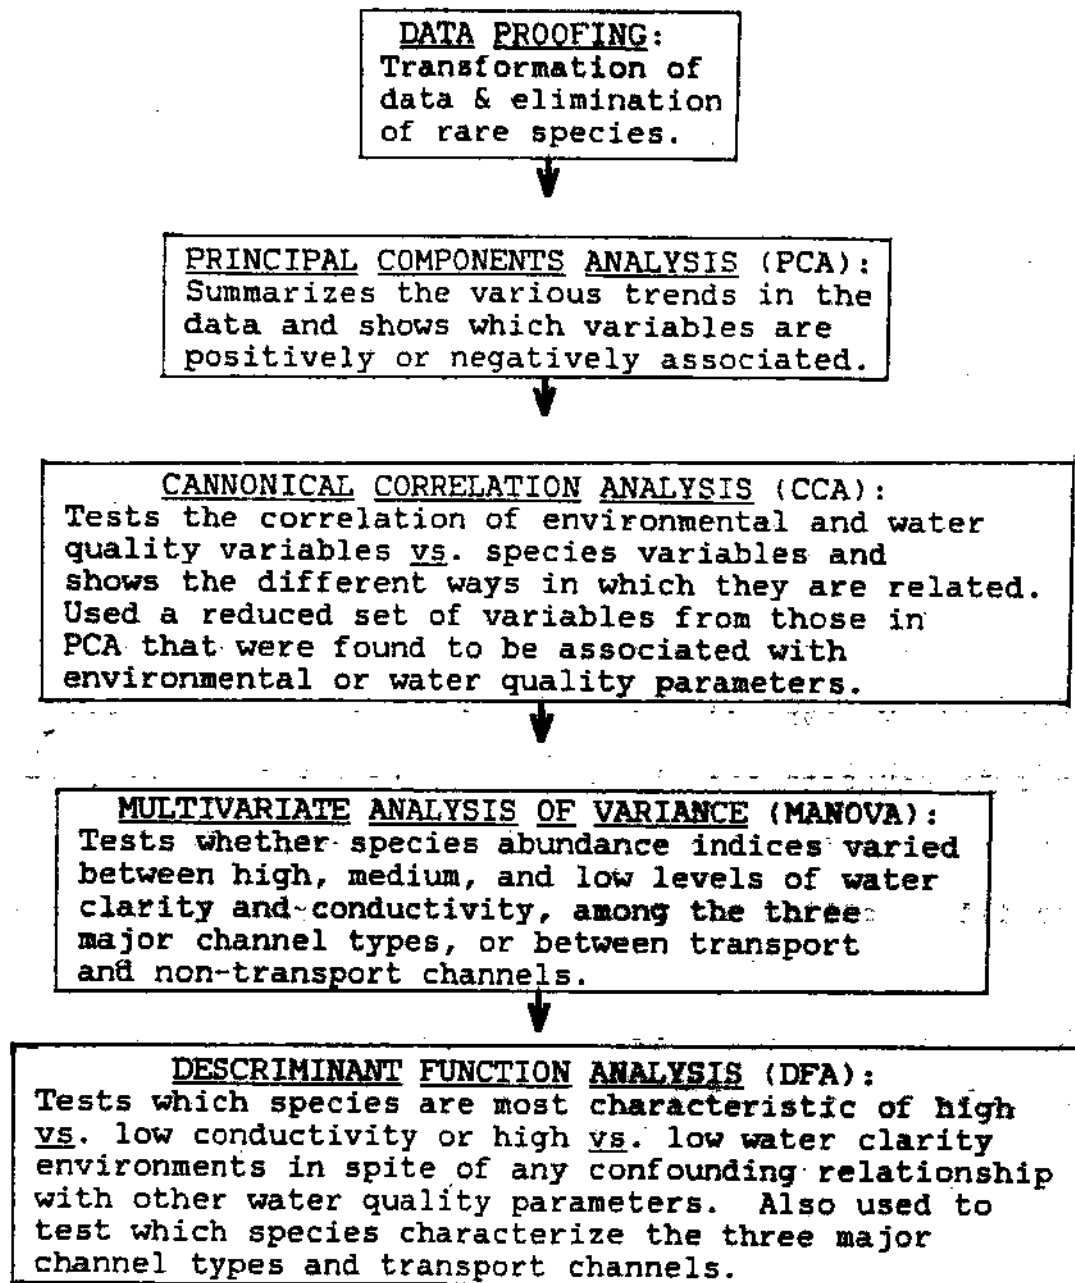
DATA PROOFING:
Transformation of data & elimination of rare species.

PRINCIPAL COMPONENTS ANALYSIS (PCA):
Summarizes the various trends in the data and shows which variables are positively or negatively associated.

CANNONICAL CORRELATION ANALYSIS (CCA):
Tests the correlation of environmental and water quality variables vs. species variables and shows the different ways in which they are related. Used a reduced set of variables from those in PCA that were found to be associated with environmental or water quality parameters.

MULTIVARIATE ANALYSIS OF VARIANCE (MANOVA):
Tests whether species abundance indices varied between high, medium, and low levels of water clarity and conductivity, among the three major channel types, or between transport and non-transport channels.

DESCRIMINANT FUNCTION ANALYSIS (DFA):
Tests which species are most characteristic of high vs. low conductivity or high vs. low water clarity environments in spite of any confounding relationship with other water quality parameters. Also used to test which species characterize the three major channel types and transport channels.